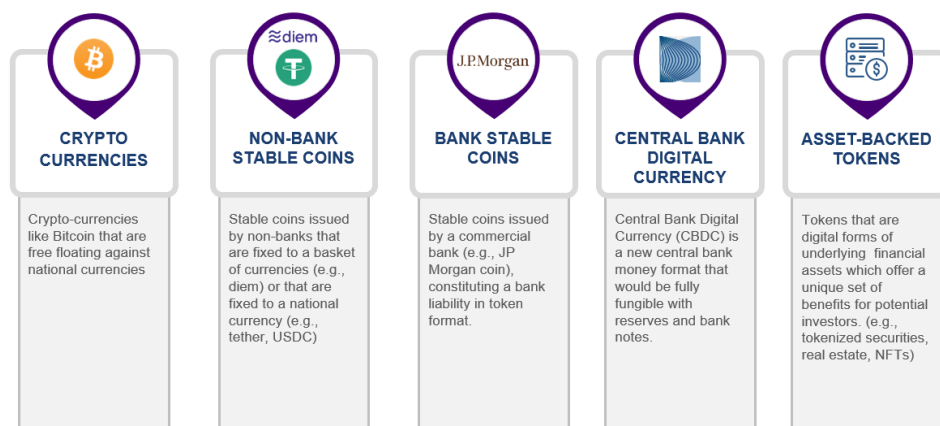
CRYPTO CURRENCIES

Crypto-currencies like Bitcoin that are free floating against national currencies

≋diem

NON-BANK STABLE COINS

Stable coins issued by non-banks that are fixed to a basket of currencies (e.g., diem) or that are fixed to a national currency (e.g., tether, USDC)

J.P.Morgan

BANK STABLE COINS

Stable coins issued by a commercial bank (e.g., JP Morgan coin), constituting a bank liability in token format.

CENTRAL BANK DIGITAL CURRENCY

Central Bank Digital Currency (CBDC) is a new central bank money format that would be fully fungible with reserves and bank notes.

ASSET-BACKED TOKENS

Tokens that are digital forms of underlying financial assets which offer a unique set of benefits for potential investors. (e.g., tokenized securities, real estate, NFTs)